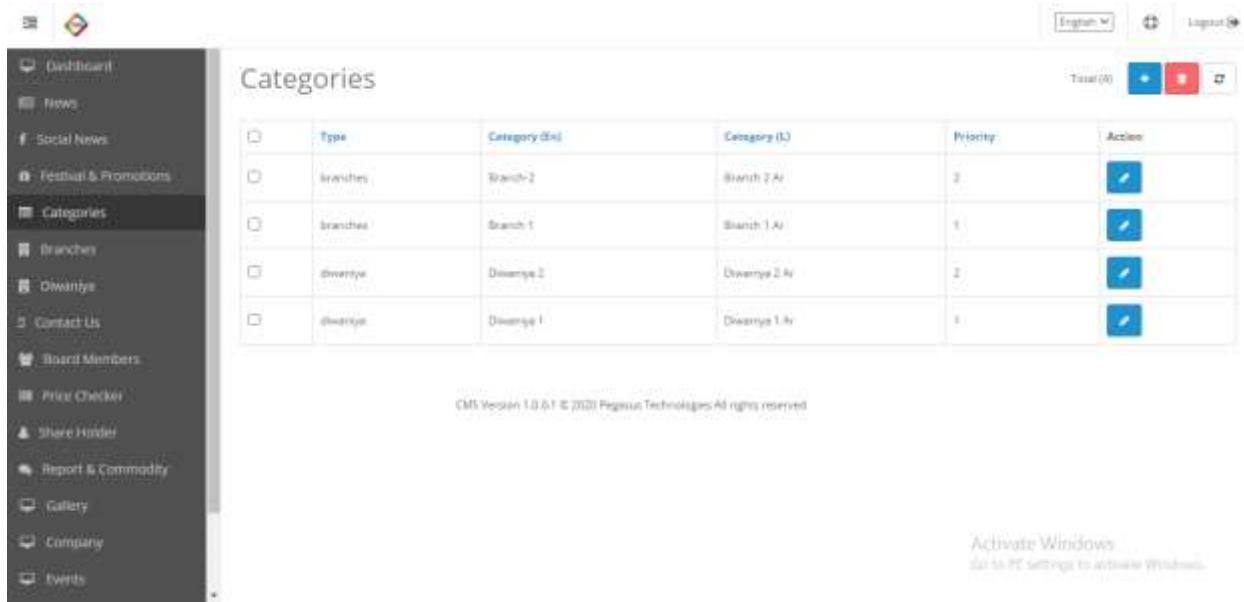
English
Logout

Dashboard
News
Social News
Festival & Promotions
Categories
Branches
Diwaniya
Contact Us
Board Members
Price Checker
Share Holder
Report & Commodity
Gallery
Company
Events

Categories

Total (4)

| | Type | Category (En) | Category (L) | Priority | Action |
|---|---|---|---|---|---|
| | branches | Branch 2 | Branch 2 Ar | 2 | |
| | branches | Branch 1 | Branch 1 Ar | 1 | |
| | diwaniya | Diwaniya 2 | Diwaniya 2 Ar | 2 | |
| | diwaniya | Diwaniya 1 | Diwaniya 1 Ar | 1 | |

CMS Version 1.0.0.1 © 2020 Pegasus Technologies All rights reserved

Activate Windows
Go to PC settings to activate Windows.